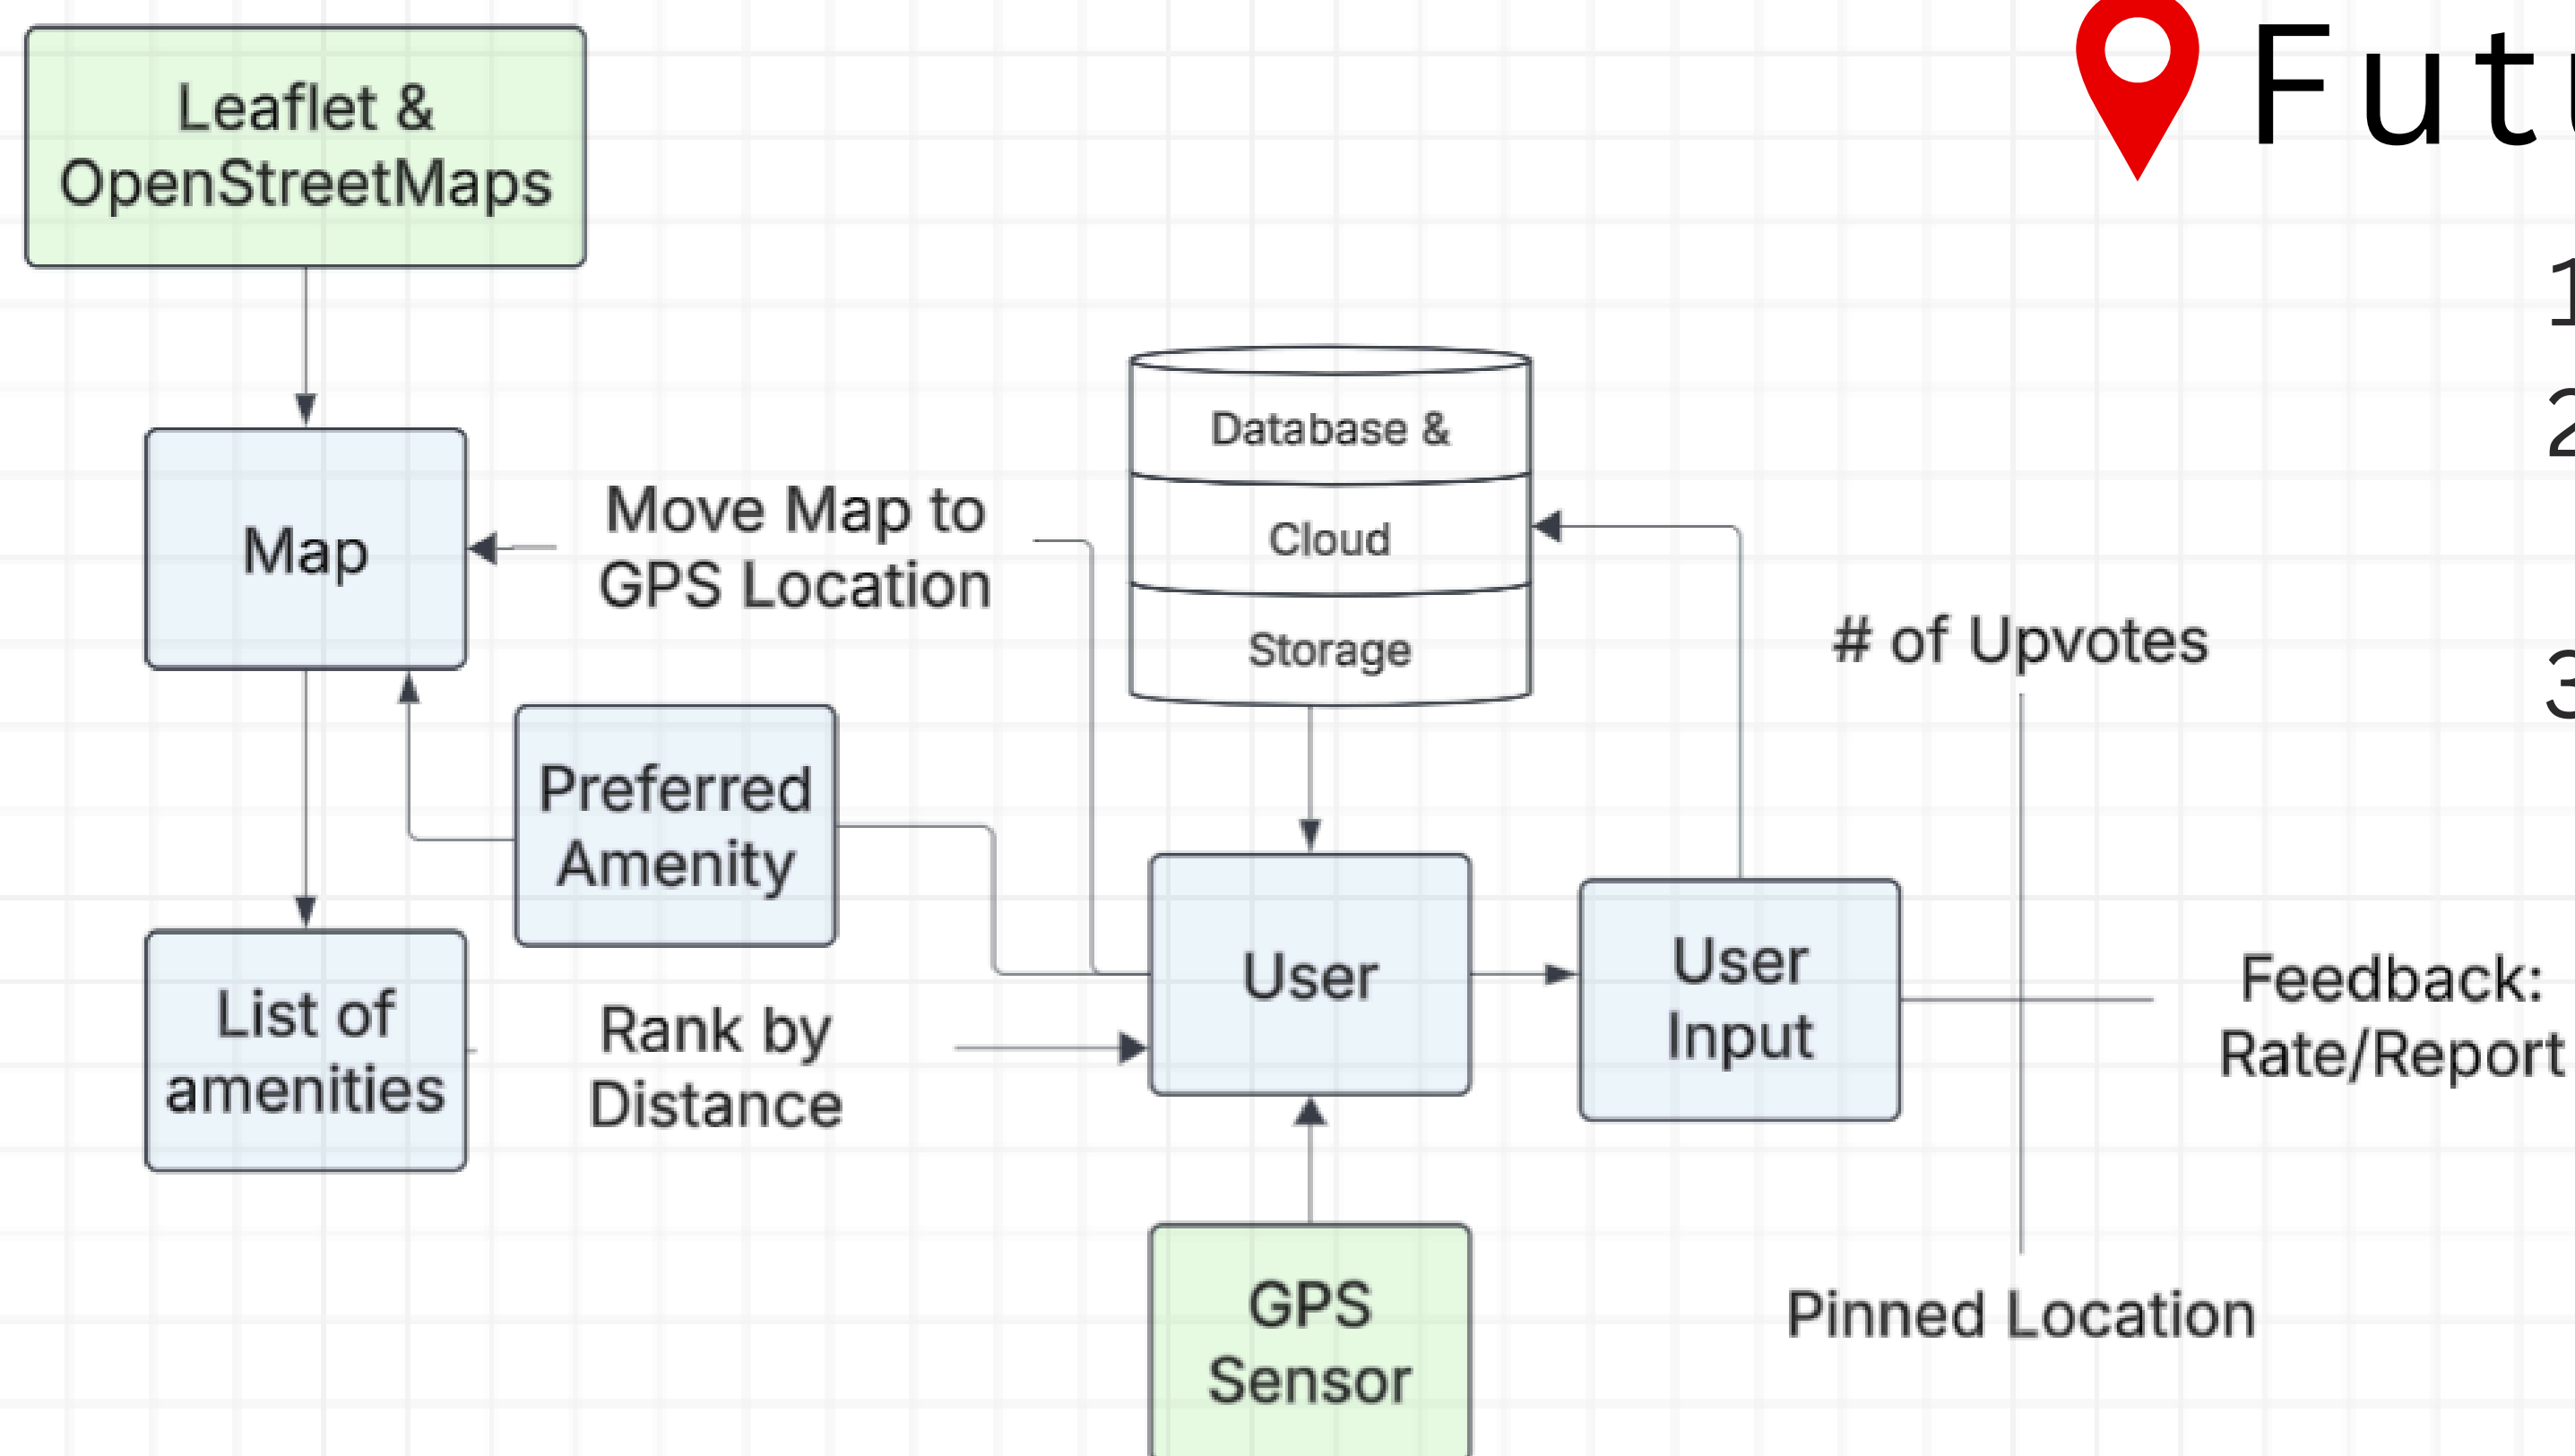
Leaflet & OpenStreetMaps

Futu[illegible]

Map

Move Map to GPS Location

Database &

Cloud

Storage

# of Upvotes

1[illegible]

2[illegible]

3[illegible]

Preferred Amenity

User

User Input

Feedback: Rate/Report

List of amenities

Rank by Distance

GPS Sensor

Pinned Location